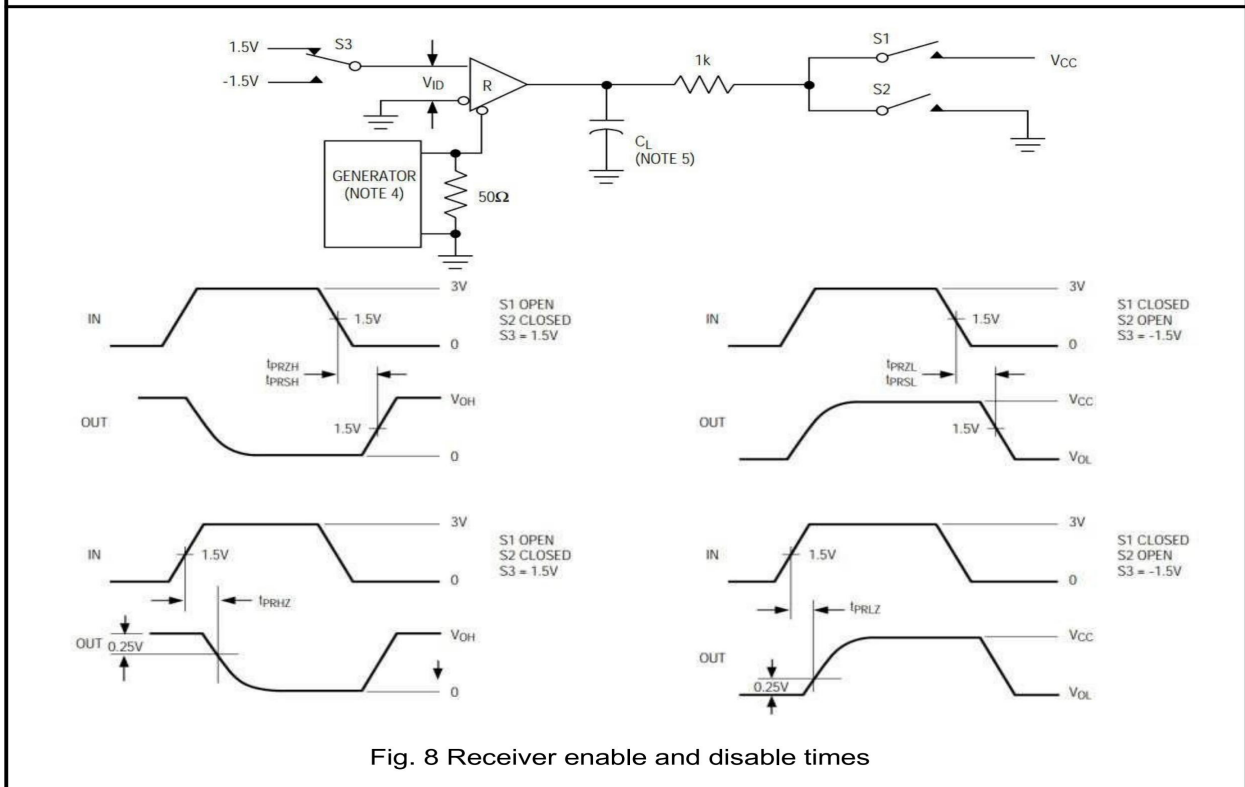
1.5V
S3
-1.5V
$V_{ID}$
R
1k
S1
$V_{CC}$
S2
$C_L$
(NOTE 5)
GENERATOR
(NOTE 4)
50Ω

IN
3V
1.5V
0
S1 OPEN
S2 CLOSED
S3 = 1.5V
$t_{PRZH}$
$t_{PRSH}$
OUT
$V_{OH}$
1.5V
0

IN
3V
1.5V
0
S1 CLOSED
S2 OPEN
S3 = -1.5V
$t_{PRZL}$
$t_{PRSL}$
OUT
$V_{CC}$
1.5V
$V_{OL}$

IN
1.5V
3V
0
S1 OPEN
S2 CLOSED
S3 = 1.5V
$t_{PRHZ}$
OUT
0.25V
$V_{OH}$
0

IN
1.5V
3V
0
S1 CLOSED
S2 OPEN
S3 = -1.5V
$t_{PRLZ}$
OUT
$V_{CC}$
0.25V
$V_{OL}$

Fig. 8 Receiver enable and disable times